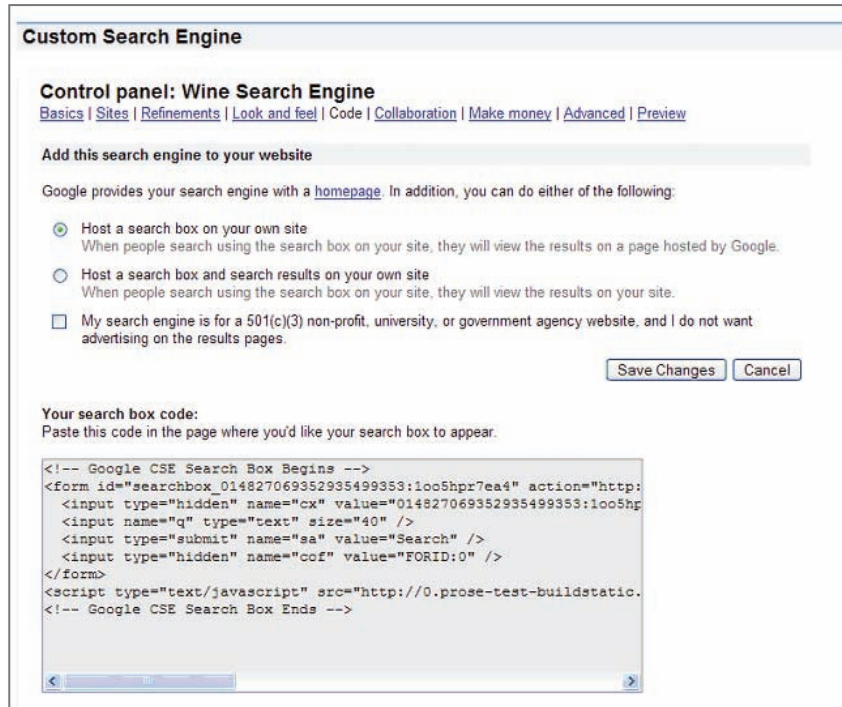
Custom Search Engine

Control panel: Wine Search Engine
Basics | Sites | Refinements | Look and feel | Code | Collaboration | Make money | Advanced | Preview

Add this search engine to your website

Google provides your search engine with a homepage. In addition, you can do either of the following:

Host a search box on your own site
When people search using the search box on your site, they will view the results on a page hosted by Google.

Host a search box and search results on your own site
When people search using the search box on your site, they will view the results on your site.

My search engine is for a 501(c)(3) non-profit, university, or government agency website, and I do not want advertising on the results pages.

Save Changes | Cancel

Your search box code:
Paste this code in the page where you'd like your search box to appear.

<!-- Google CSE Search Box Begins -->
<form id="searchbox_014827069352935499353:1oo5hpr7ea4" action="http:
  <input type="hidden" name="cx" value="014827069352935499353:1oo5hp
  <input name="q" type="text" size="40" />
  <input type="submit" name="sa" value="Search" />
  <input type="hidden" name="cof" value="FORID:0" />
</form>
<script type="text/javascript" src="http://0.prose-test-buildstatic.
<!-- Google CSE Search Box Ends -->